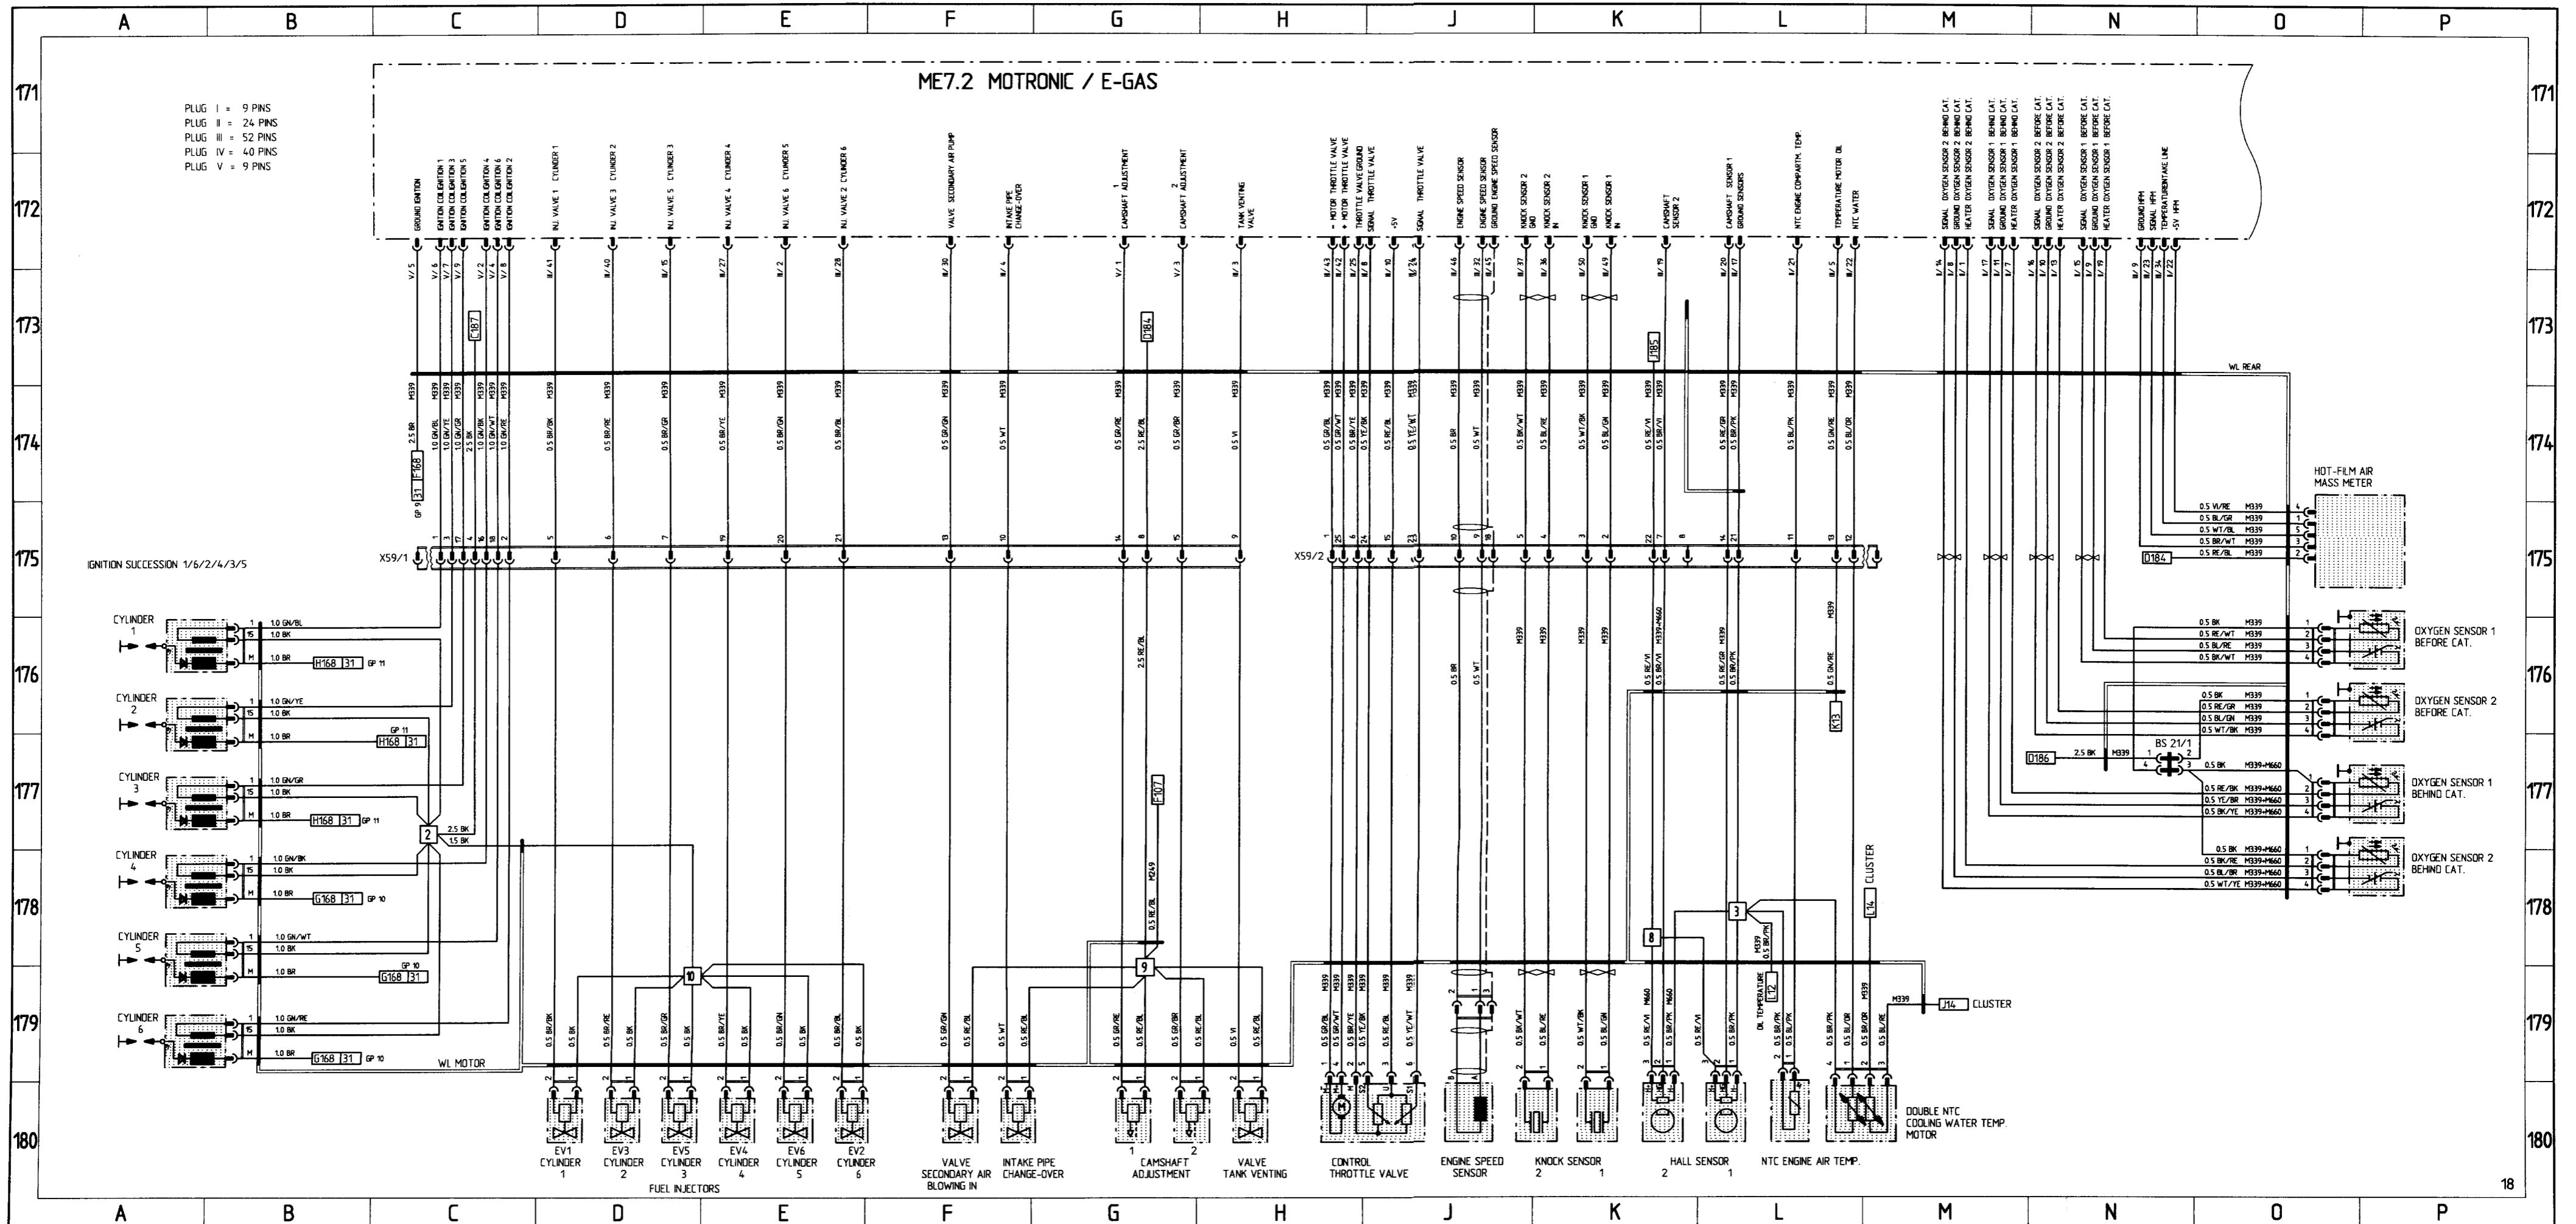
A B C D E F G H J K L M N O P

171 172 173 174 175 176 177 178 179 180

ME7.2 MOTRONIC / E-GAS

PLUG I = 9 PINS
PLUG II = 24 PINS
PLUG III = 52 PINS
PLUG IV = 40 PINS
PLUG V = 9 PINS

GROUND IGNITION
IGNITION COIL/IGNITION 1
IGNITION COIL/IGNITION 3
IGNITION COIL/IGNITION 5
IGNITION COIL/IGNITION 4
IGNITION COIL/IGNITION 6
IGNITION COIL/IGNITION 2
INJ. VALVE 1 CYLINDER 1
INJ. VALVE 3 CYLINDER 2
INJ. VALVE 5 CYLINDER 3
INJ. VALVE 4 CYLINDER 4
INJ. VALVE 6 CYLINDER 5
INJ. VALVE 2 CYLINDER 6
VALVE SECONDARY AIR PUMP
INTAKE PIPE CHANGE-OVER
1 CAMSHAFT ADJUSTMENT
2 CAMSHAFT ADJUSTMENT
TANK VENTING VALVE
- MOTOR THROTTLE VALVE
+ MOTOR THROTTLE VALVE
THROTTLE VALVE GROUND
SIGNAL THROTTLE VALVE
+5V
SIGNAL THROTTLE VALVE
ENGINE SPEED SENSOR
ENGINE SPEED SENSOR
GROUND ENGINE SPEED SENSOR
KNOCK SENSOR 2 GND
KNOCK SENSOR 2 IN
KNOCK SENSOR 1 GND
KNOCK SENSOR 1 IN
CAMSHAFT SENSOR 2
CAMSHAFT SENSOR 1
GROUND SENSORS
NTC ENGINE COMPARTM. TEMP
TEMPERATURE MOTOR OIL
NTC WATER
SIGNAL OXYGEN SENSOR 2 BEHIND CAT.
GROUND OXYGEN SENSOR 2 BEHIND CAT.
HEATER OXYGEN SENSOR 2 BEHIND CAT.
SIGNAL OXYGEN SENSOR 1 BEHIND CAT.
GROUND OXYGEN SENSOR 1 BEHIND CAT.
HEATER OXYGEN SENSOR 1 BEHIND CAT.
SIGNAL OXYGEN SENSOR 2 BEFORE CAT.
GROUND OXYGEN SENSOR 2 BEFORE CAT.
HEATER OXYGEN SENSOR 2 BEFORE CAT.
SIGNAL OXYGEN SENSOR 1 BEFORE CAT.
GROUND OXYGEN SENSOR 1 BEFORE CAT.
HEATER OXYGEN SENSOR 1 BEFORE CAT.
GROUND HFM
SIGNAL HFM
TEMPERATURE INTAKE LINE
+5V HFM

V/5 V/6 V/7 V/9 V/2 V/4 V/8 III/41 III/40 III/15 III/27 III/2 III/28 III/30 III/4 V/1 V/3 III/3 III/43 III/42 III/25 III/8 III/10 III/24 III/46 III/32 III/45 III/37 III/36 III/50 III/49 III/19 III/20 III/17 III/21 III/5 III/22 I/14 I/8 I/1 I/17 I/11 I/7 I/16 I/10 I/13 I/15 I/9 I/19 III/9 III/23 III/34 III/22

C187 D184 J185

WL REAR

M339
2.5 BR 1.0 GN/BL 1.0 GN/YE 1.0 GN/GR 2.5 BK 1.0 GN/BK 1.0 GN/WT 1.0 GN/RE 0.5 BR/BK 0.5 BR/RE 0.5 BR/GR 0.5 BR/YE 0.5 BR/GN 0.5 BR/BL 0.5 GR/GN 0.5 WT 0.5 GR/RE 2.5 RE/BL 0.5 GR/BR 0.5 VI 0.5 GR/BL 0.5 GR/WT 0.5 BR/YE 0.5 YE/BK 0.5 RE/BL 0.5 YE/WT 0.5 BR 0.5 WT 0.5 BK/WT 0.5 BL/RE 0.5 WT/BK 0.5 BL/GN 0.5 RE/VI 0.5 BR/VI 0.5 RE/GR 0.5 BR/PK 0.5 BL/PK 0.5 GN/RE 0.5 BL/OR

GP 9 31 F168

HOT-FILM AIR MASS METER
0.5 VI/RE M339
0.5 BL/GR M339
0.5 WT/BL M339
0.5 BR/WT M339
0.5 RE/BL M339
D184

IGNITION SUCCESSION 1/6/2/4/3/5
X59/1
X59/2

CYLINDER 1
1.0 GN/BL
1.0 BK
1.0 BR
H168 31 GP 11
CYLINDER 2
1.0 GN/YE
1.0 BK
1.0 BR
GP 11
H168 31
CYLINDER 3
1.0 GN/GR
1.0 BK
1.0 BR
H168 31 GP 11
2.5 BK
1.5 BK
CYLINDER 4
1.0 GN/BK
1.0 BK
1.0 BR
G168 31 GP 10
CYLINDER 5
1.0 GN/WT
1.0 BK
1.0 BR
GP 10
G168 31
CYLINDER 6
1.0 GN/RE
1.0 BK
1.0 BR
G168 31 GP 10
WL MOTOR

OXYGEN SENSOR 1 BEFORE CAT.
0.5 BK M339
0.5 RE/WT M339
0.5 BL/RE M339
0.5 BK/WT M339
OXYGEN SENSOR 2 BEFORE CAT.
0.5 BK M339
0.5 RE/GR M339
0.5 BL/GN M339
0.5 WT/BK M339
D186 2.5 BK M339
BS 21/1
0.5 BK M339+M660
OXYGEN SENSOR 1 BEHIND CAT.
0.5 RE/BK M339+M660
0.5 YE/BR M339+M660
0.5 BK/YE M339+M660
OXYGEN SENSOR 2 BEHIND CAT.
0.5 BK M339+M660
0.5 BK/RE M339+M660
0.5 BL/BR M339+M660
0.5 WT/YE M339+M660

K13
F107
M249
2.5 RE/BL
0.5 RE/BL
M339+M660
CLUSTER
L14
L12
OIL TEMPERATURE
J14 CLUSTER
M339
M660

EV1 CYLINDER 1
EV3 CYLINDER 2
EV5 CYLINDER 3
EV4 CYLINDER 4
EV6 CYLINDER 5
EV2 CYLINDER 6
FUEL INJECTORS
VALVE SECONDARY AIR BLOWING IN
INTAKE PIPE CHANGE-OVER
1 2 CAMSHAFT ADJUSTMENT
VALVE TANK VENTING
CONTROL THROTTLE VALVE
ENGINE SPEED SENSOR
KNOCK SENSOR 2 1
HALL SENSOR 2 1
NTC ENGINE AIR TEMP.
DOUBLE NTC COOLING WATER TEMP. MOTOR

18